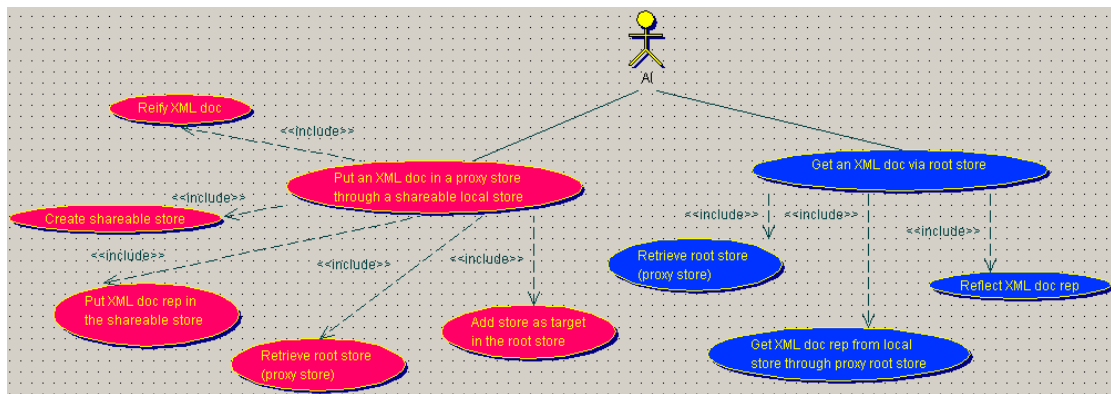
Al

Reify XML doc

<<include>>

Put an XML doc in a proxy store through a shareable local store

<<include>>

Create shareable store

<<include>>

<<include>>

<<include>>

Put XML doc rep in the shareable store

Add store as target in the root store

Retrieve root store (proxy store)

Get an XML doc via root store

<<include>>

<<include>>

<<include>>

Retrieve root store (proxy store)

Reflect XML doc rep

Get XML doc rep from local store through proxy root store